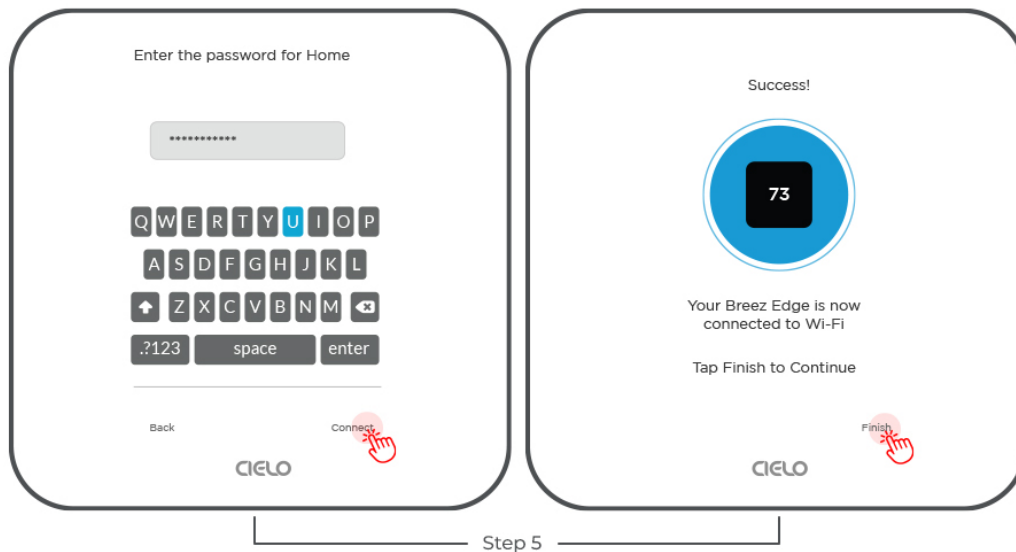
Enter the password for Home

************

Q W E R T Y U I O P
A S D F G H J K L
Z X C V B N M
.?123 space enter

Back Connect

CIELO

Success!

73

Your Breez Edge is now connected to Wi-Fi

Tap Finish to Continue

Finish

CIELO

Step 5